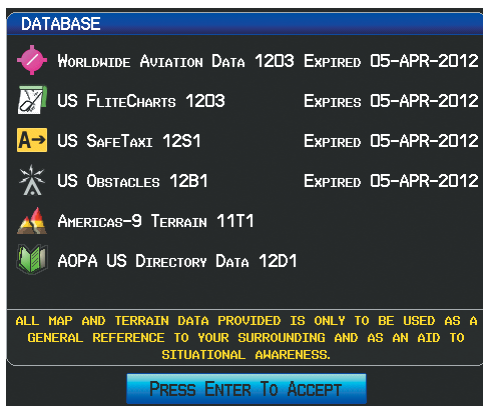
DATABASE

Worldwide Aviation Data 1203 Expired 05-APR-2012

US FliteCharts 1203 Expires 05-APR-2012

US SafeTaxi 12S1 Expired 05-APR-2012

US Obstacles 12B1 Expired 05-APR-2012

Americas-9 Terrain 11T1

AOPA US Directory Data 12D1

ALL MAP AND TERRAIN DATA PROVIDED IS ONLY TO BE USED AS A GENERAL REFERENCE TO YOUR SURROUNDING AND AS AN AID TO SITUATIONAL AWARENESS.

Press Enter To Accept